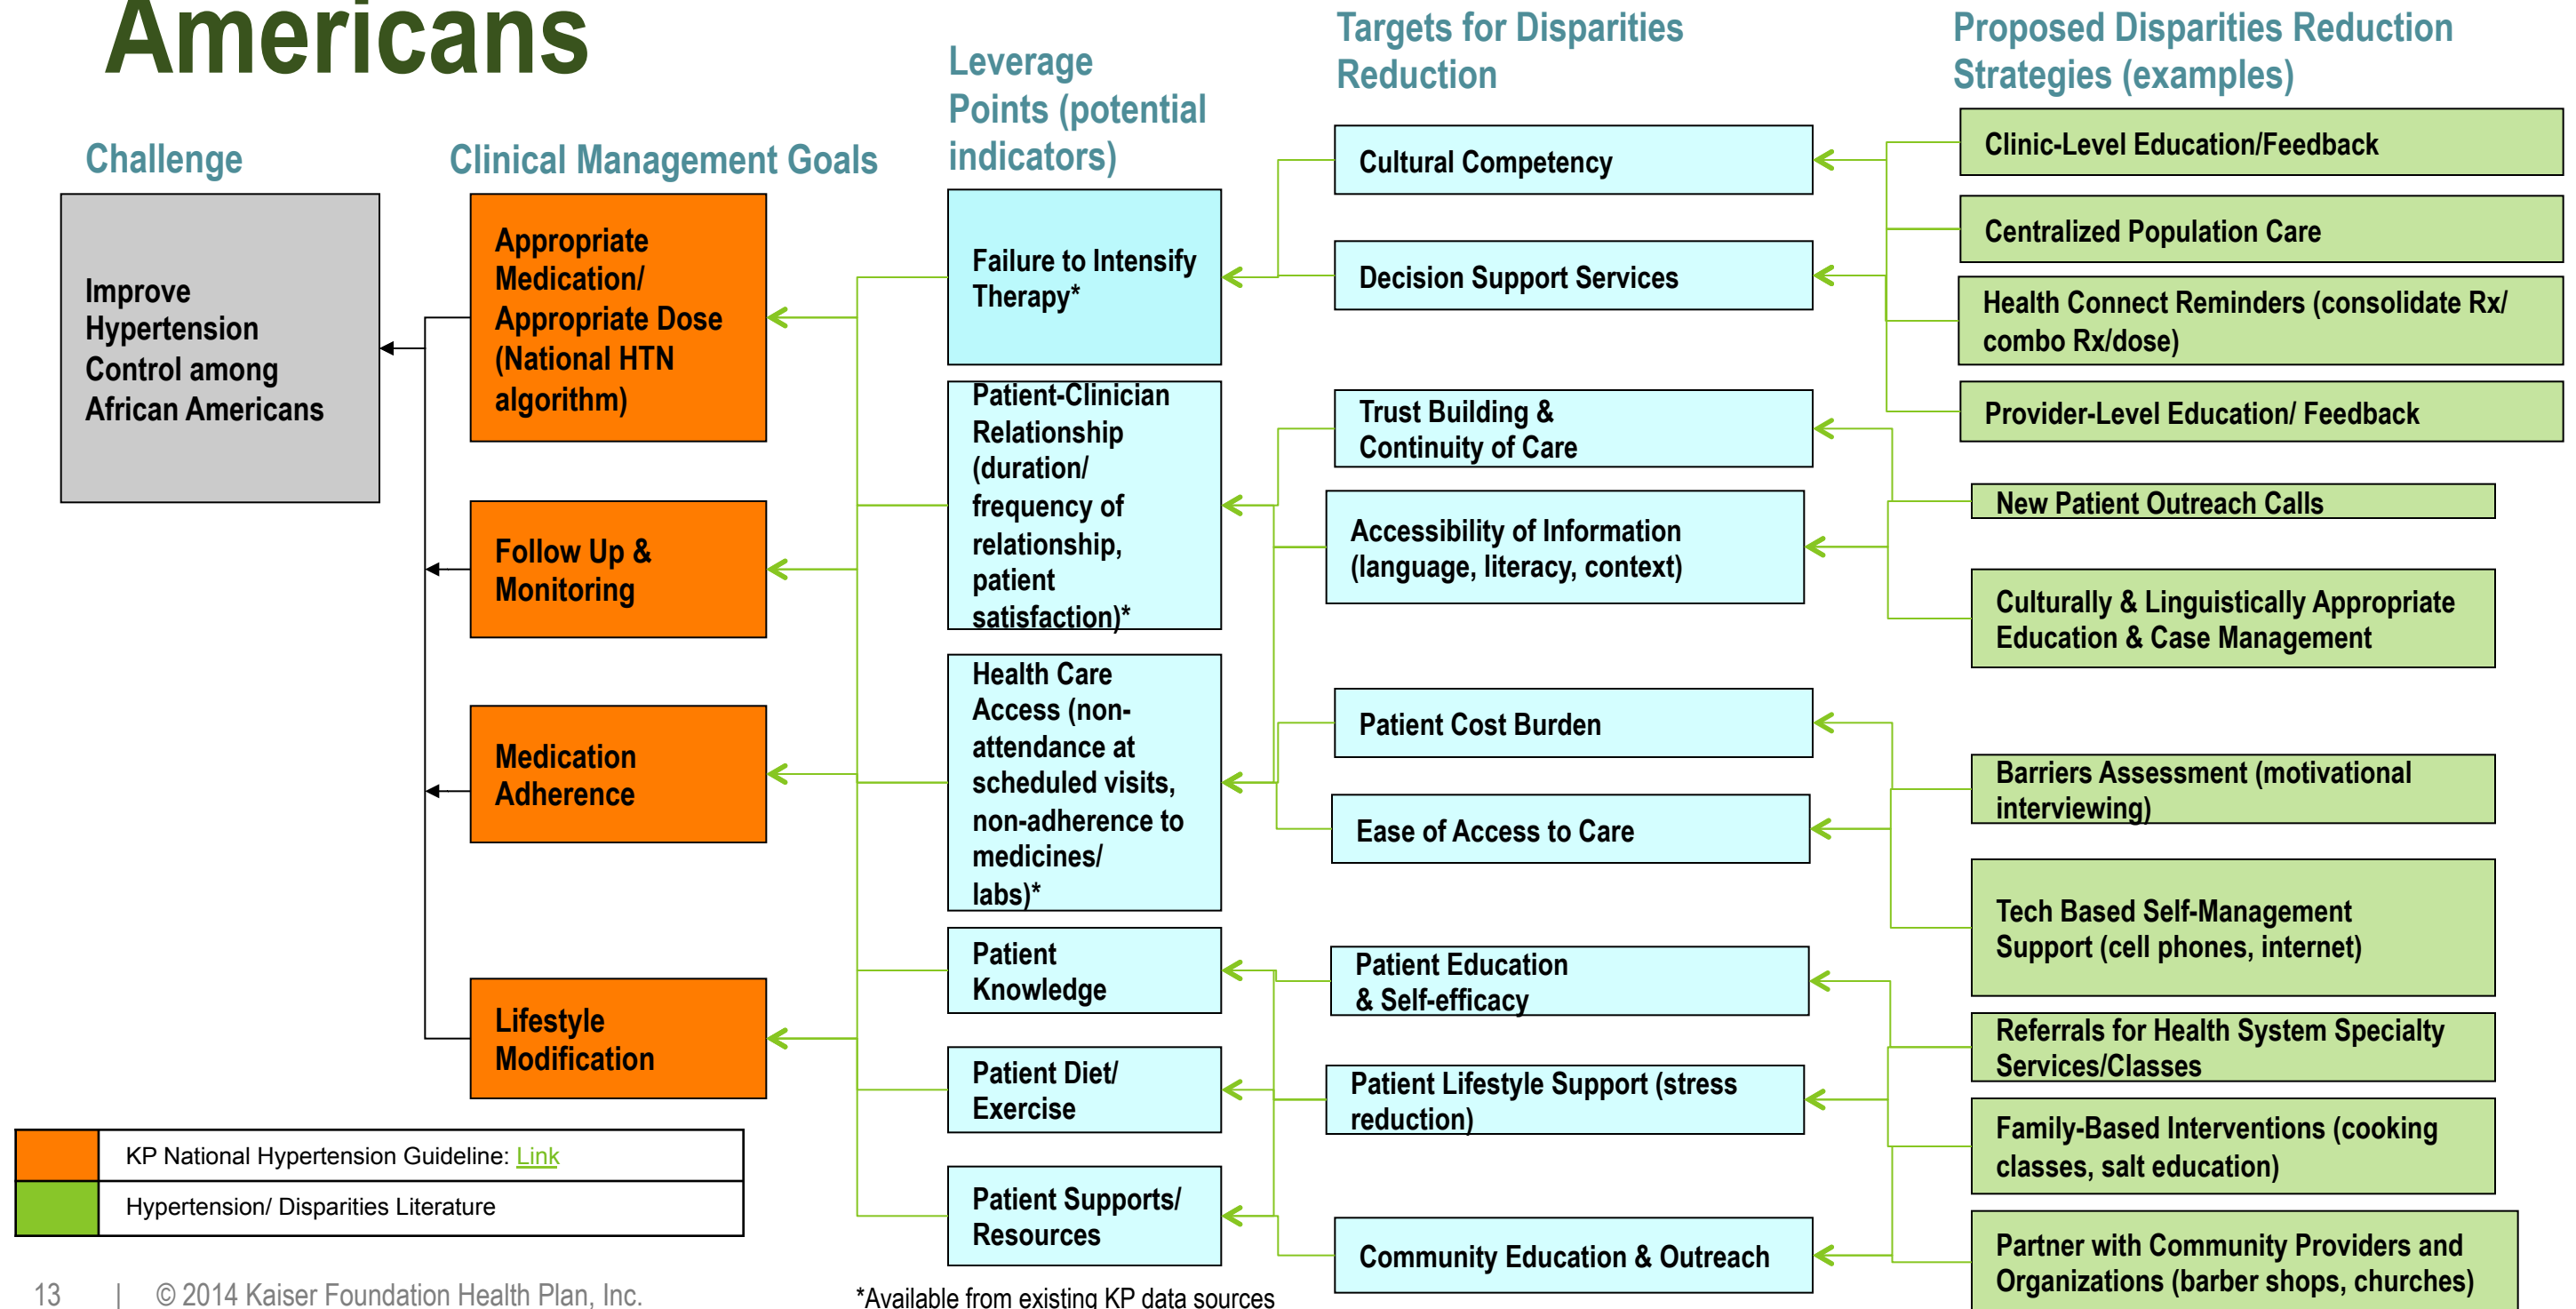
Americans

Challenge

Improve Hypertension Control among African Americans

Clinical Management Goals

Appropriate Medication/ Appropriate Dose (National HTN algorithm)

Follow Up & Monitoring

Medication Adherence

Lifestyle Modification

Leverage Points (potential indicators)

Failure to Intensify Therapy*

Patient-Clinician Relationship (duration/ frequency of relationship, patient satisfaction)*

Health Care Access (non-attendance at scheduled visits, non-adherence to medicines/ labs)*

Patient Knowledge

Patient Diet/ Exercise

Patient Supports/ Resources

Targets for Disparities Reduction

Cultural Competency

Decision Support Services

Trust Building & Continuity of Care

Accessibility of Information (language, literacy, context)

Patient Cost Burden

Ease of Access to Care

Patient Education & Self-efficacy

Patient Lifestyle Support (stress reduction)

Community Education & Outreach

Proposed Disparities Reduction Strategies (examples)

Clinic-Level Education/Feedback

Centralized Population Care

Health Connect Reminders (consolidate Rx/ combo Rx/dose)

Provider-Level Education/ Feedback

New Patient Outreach Calls

Culturally & Linguistically Appropriate Education & Case Management

Barriers Assessment (motivational interviewing)

Tech Based Self-Management Support (cell phones, internet)

Referrals for Health System Specialty Services/Classes

Family-Based Interventions (cooking classes, salt education)

Partner with Community Providers and Organizations (barber shops, churches)

| | KP National Hypertension Guideline: Link |
|---|---|
| | Hypertension/ Disparities Literature |

13 | © 2014 Kaiser Foundation Health Plan, Inc.

*Available from existing KP data sources